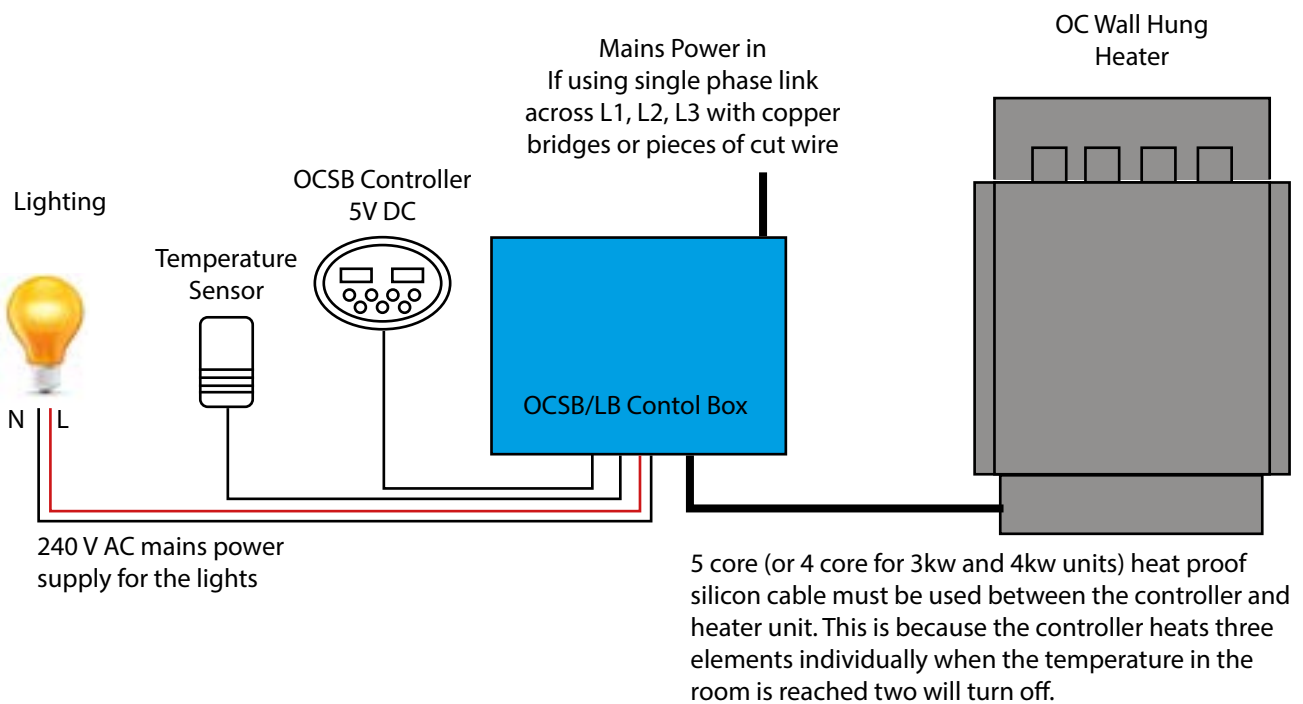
Mains Power in
If using single phase link across L1, L2, L3 with copper bridges or pieces of cut wire

OC Wall Hung Heater

Lighting

OCSB Controller
5V DC

Temperature Sensor

N L

OCSB/LB Contol Box

240 V AC mains power supply for the lights

5 core (or 4 core for 3kw and 4kw units) heat proof silicon cable must be used between the controller and heater unit. This is because the controller heats three elements individually when the temperature in the room is reached two will turn off.